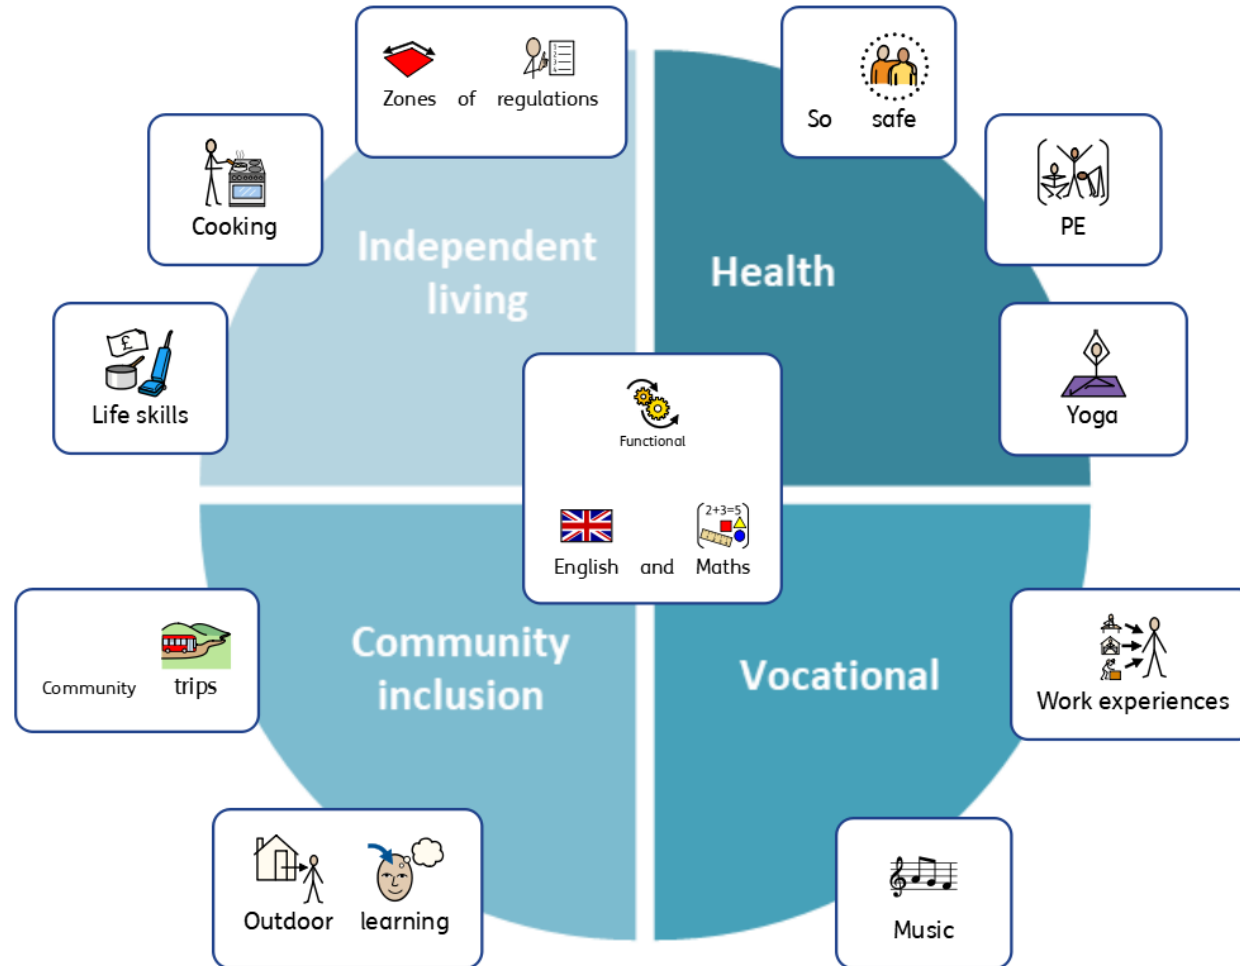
Zones of regulations

So safe

Cooking

PE

Independent living

Health

Life skills

Yoga

Functional

English and Maths

2+3=5

£

Community trips

Community inclusion

Vocational

Work experiences

Outdoor learning

Music